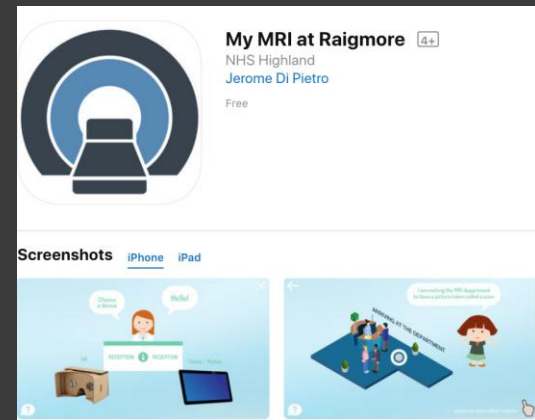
My MRI at Raigmore 4+
NHS Highland
Jerome Di Pietro
Free

Screenshots iPhone iPad

Choose a Mode
Hello!
RECEPTION RECEPTION
Tablet / Mobile

ARRIVING AT THE DEPARTMENT
I am visiting the MRI department to have a picture taken called a scan
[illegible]